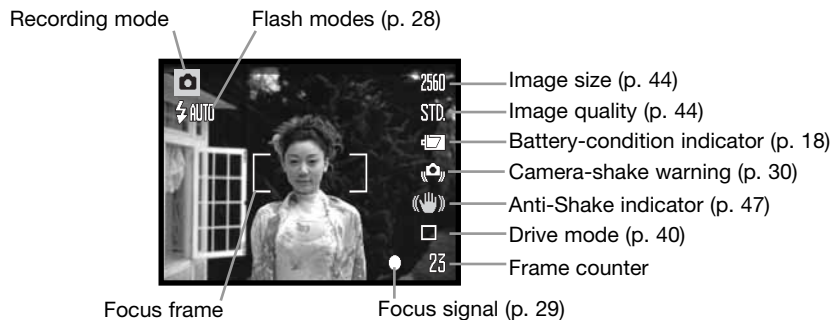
Recording mode

Flash modes (p. 28)

AUTO

2560

STD.

23

Image size (p. 44)

Image quality (p. 44)

Battery-condition indicator (p. 18)

Camera-shake warning (p. 30)

Anti-Shake indicator (p. 47)

Drive mode (p. 40)

Frame counter

Focus frame

Focus signal (p. 29)